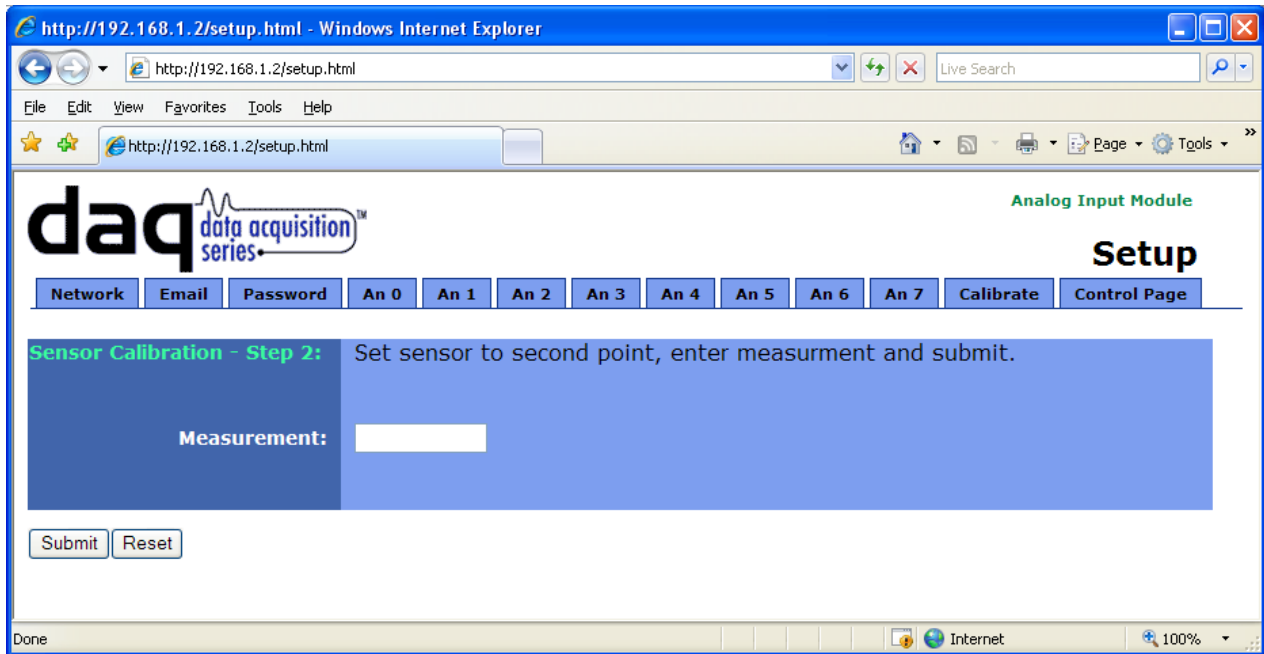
http://192.168.1.2/setup.html - Windows Internet Explorer

http://192.168.1.2/setup.html

Live Search

File Edit View Favorites Tools Help

http://192.168.1.2/setup.html

Page Tools

daq data acquisition series™

Analog Input Module

Setup

| Network | Email | Password | An 0 | An 1 | An 2 | An 3 | An 4 | An 5 | An 6 | An 7 | Calibrate | Control Page |
|---|---|---|---|---|---|---|---|---|---|---|---|---|

Sensor Calibration - Step 2: Set sensor to second point, enter measurment and submit.

Measurement:

Submit Reset

Done

Internet

100%